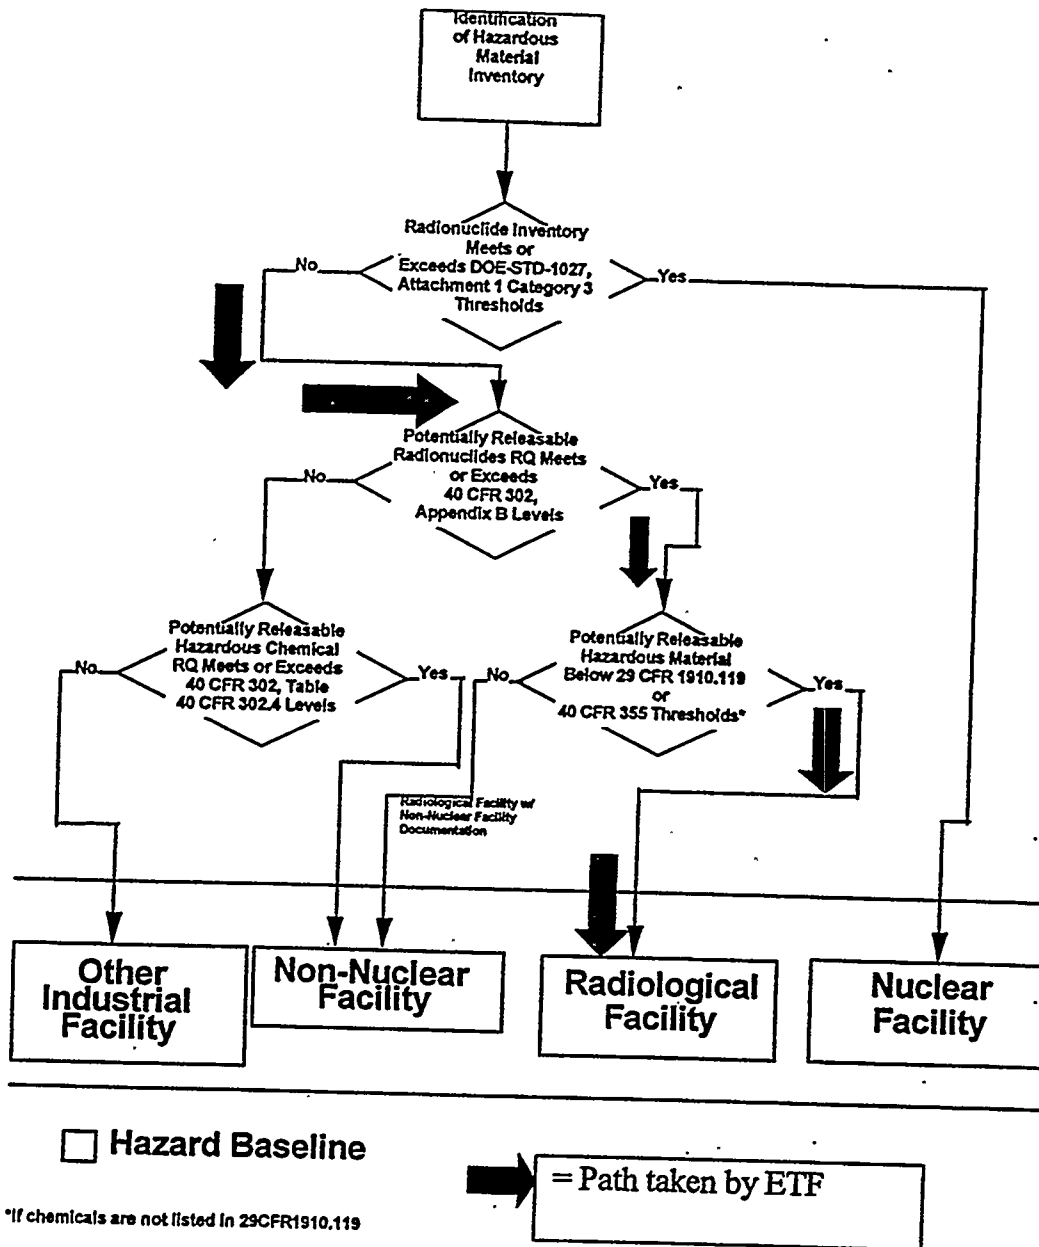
Identification of Hazardous Material Inventory

Radionuclide Inventory Meets or Exceeds DOE-STD-1027, Attachment 1 Category 3 Thresholds

No

Yes

Potentially Releasable Radionuclides RQ Meets or Exceeds 40 CFR 302, Appendix B Levels

No

Yes

Potentially Releasable Hazardous Chemical RQ Meets or Exceeds 40 CFR 302, Table 40 CFR 302.4 Levels

No

Yes

Potentially Releasable Hazardous Material Below 29 CFR 1910.119 or 40 CFR 355 Thresholds*

No

Yes

Radiological Facility w/ Non-Nuclear Facility Documentation

Other Industrial Facility

Non-Nuclear Facility

Radiological Facility

Nuclear Facility

Hazard Baseline

= Path taken by ETF

*If chemicals are not listed in 29CFR1910.119